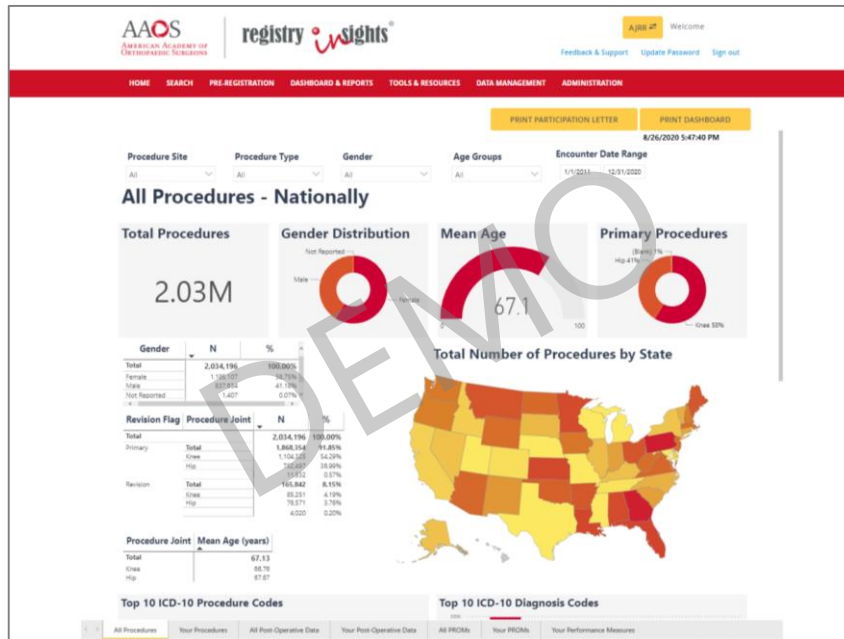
AAOS
AMERICAN ACADEMY OF ORTHOPAEDIC SURGEONS

registry insights

AJRR
Welcome

Feedback & Support
Update Password
Sign out

HOME
SEARCH
PRE-REGISTRATION
DASHBOARD & REPORTS
TOOLS & RESOURCES
DATA MANAGEMENT
ADMINISTRATION

PRINT PARTICIPATION LETTER
PRINT DASHBOARD

8/26/2020 5:47:40 PM

Procedure Site
All

Procedure Type
All

Gender
All

Age Groups
All

Encounter Date Range
1/1/2011
12/31/2020

All Procedures - Nationally

DEMO

Total Procedures
2.03M

Gender Distribution
Not Reported
Male
Female

Mean Age
67.1
0
100

Primary Procedures
(Blank) 1%
Hip 41%
Knee 58%

| Gender | N | % |
|---|---|---|
| Total | 2,034,196 | 100.00% |
| Female | 1,1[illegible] | 58.7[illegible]% |
| Male | 837,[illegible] | 41.18% |
| Not Reported | 1,407 | 0.07% |

| Revision Flag | Procedure Joint | N | % |
|---|---|---|---|
| Total | | 2,034,196 | 100.00% |
| Primary | Total | 1,868,354 | 91.85% |
| | Knee | 1,104,3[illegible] | 54.29% |
| | Hip | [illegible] | 38.09% |
| | | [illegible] | 0.57% |
| Revision | Total | 165,842 | 8.15% |
| | Knee | 85,251 | 4.19% |
| | Hip | 76,571 | 3.76% |
| | | 4,020 | 0.20% |

| Procedure Joint | Mean Age (years) |
|---|---|
| Total | 67.13 |
| Knee | 66.78 |
| Hip | 67.87 |

Total Number of Procedures by State

Top 10 ICD-10 Procedure Codes

Top 10 ICD-10 Diagnosis Codes

All Procedures
Your Procedures
All Post-Operative Data
Your Post-Operative Data
All PROMs
Your PROMs
Your Performance Measures